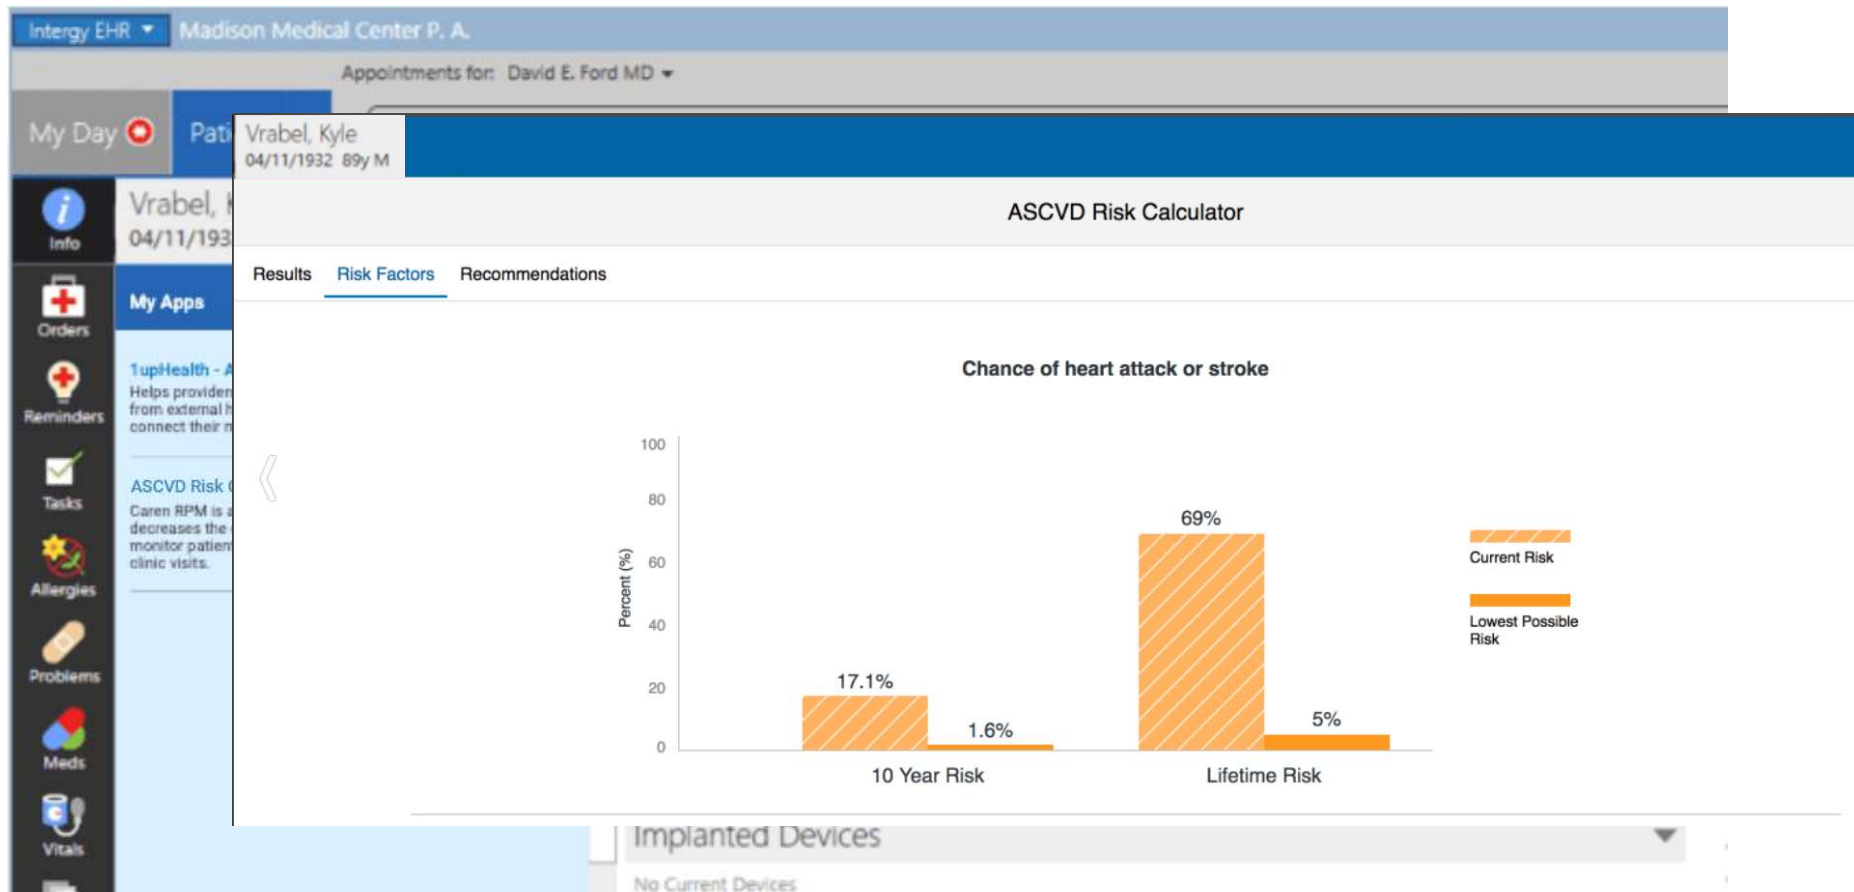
Intergy EHR ▾ Madison Medical Center P. A.

Appointments for: David E. Ford MD ▾

My Day

Pati

Vrabel, Kyle
04/11/1932 89y M

Info

Vrabel, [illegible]
04/11/193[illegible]

Orders

My Apps

Reminders

1upHealth - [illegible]
Helps provider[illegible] from external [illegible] connect their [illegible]

Tasks

ASCVD Risk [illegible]
Caren RPM is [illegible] decreases the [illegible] monitor patien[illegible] clinic visits.

Allergies

Problems

Meds

Vitals

ASCVD Risk Calculator

Results Risk Factors Recommendations

Chance of heart attack or stroke

| | Current Risk | Lowest Possible Risk |
|---|---|---|
| 10 Year Risk | 17.1% | 1.6% |
| Lifetime Risk | 69% | 5% |

Percent (%)
100
80
60
40
20
0

Current Risk

Lowest Possible Risk

Implanted Devices

No Current Devices